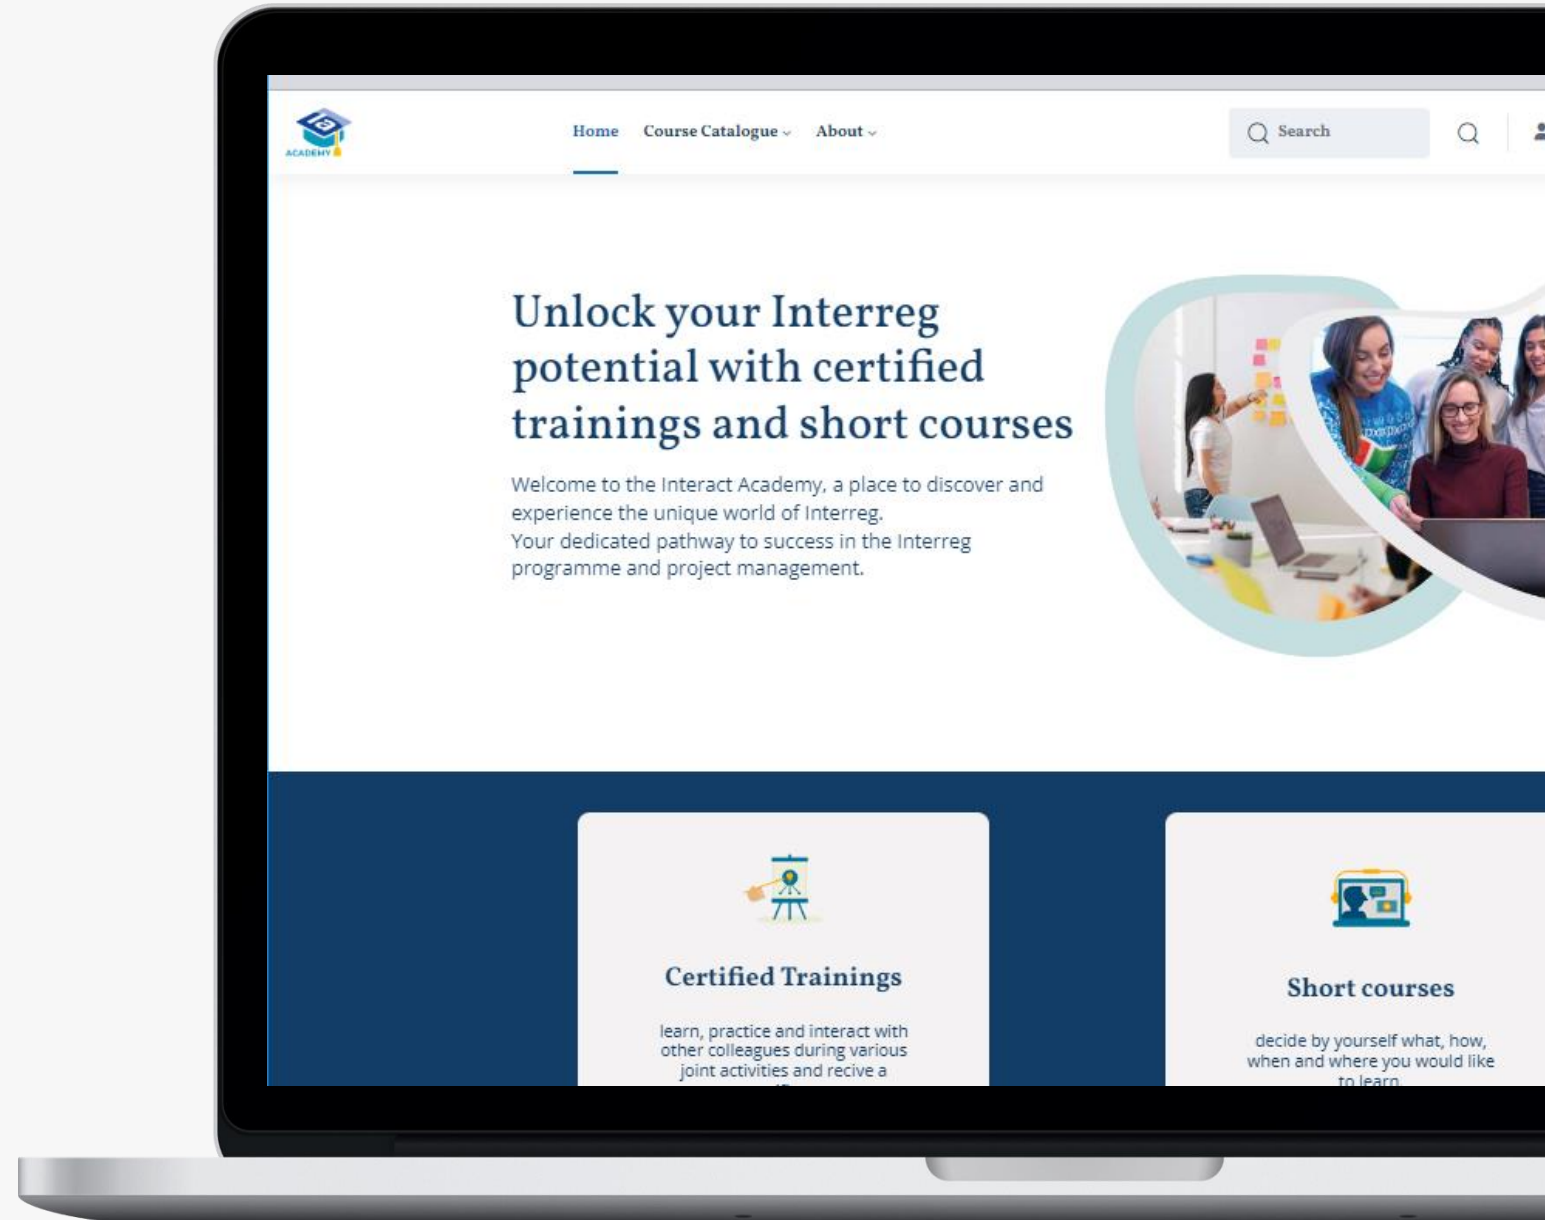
ACADEMY

Home Course Catalogue About

Search

Unlock your Interreg potential with certified trainings and short courses

Welcome to the Interact Academy, a place to discover and experience the unique world of Interreg.
Your dedicated pathway to success in the Interreg programme and project management.

Certified Trainings

learn, practice and interact with other colleagues during various joint activities and recive a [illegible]

Short courses

decide by yourself what, how, when and where you would like to learn